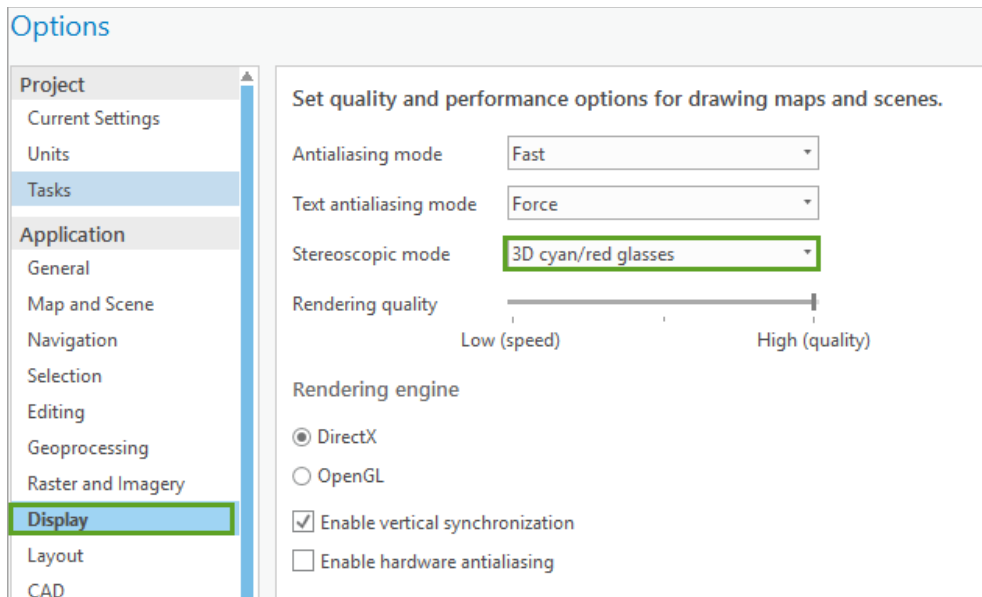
Options

Project
Current Settings
Units
Tasks
Application
General
Map and Scene
Navigation
Selection
Editing
Geoprocessing
Raster and Imagery
Display
Layout
CAD

Set quality and performance options for drawing maps and scenes.

Antialiasing mode Fast
Text antialiasing mode Force
Stereoscopic mode 3D cyan/red glasses
Rendering quality
Low (speed) High (quality)

Rendering engine
DirectX
OpenGL
Enable vertical synchronization
Enable hardware antialiasing